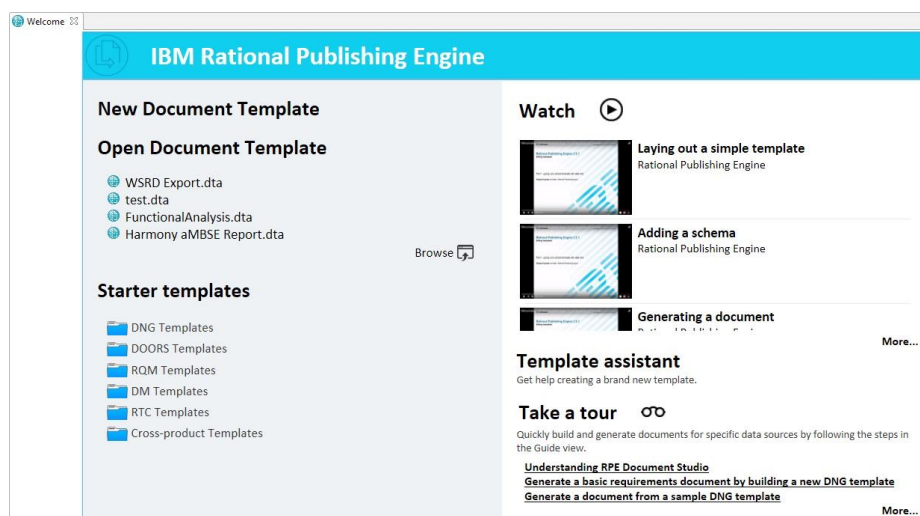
Welcome

IBM Rational Publishing Engine

New Document Template

Open Document Template

WSRD Export.dta
test.dta
FunctionalAnalysis.dta
Harmony aMBSE Report.dta

Browse

Starter templates

DNG Templates
DOORS Templates
RQM Templates
DM Templates
RTC Templates
Cross-product Templates

Watch

Laying out a simple template
Rational Publishing Engine

Adding a schema
Rational Publishing Engine

Generating a document
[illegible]

More...

Template assistant
Get help creating a brand new template.

Take a tour
Quickly build and generate documents for specific data sources by following the steps in the Guide view.

Understanding RPE Document Studio
Generate a basic requirements document by building a new DNG template
Generate a document from a sample DNG template

More...